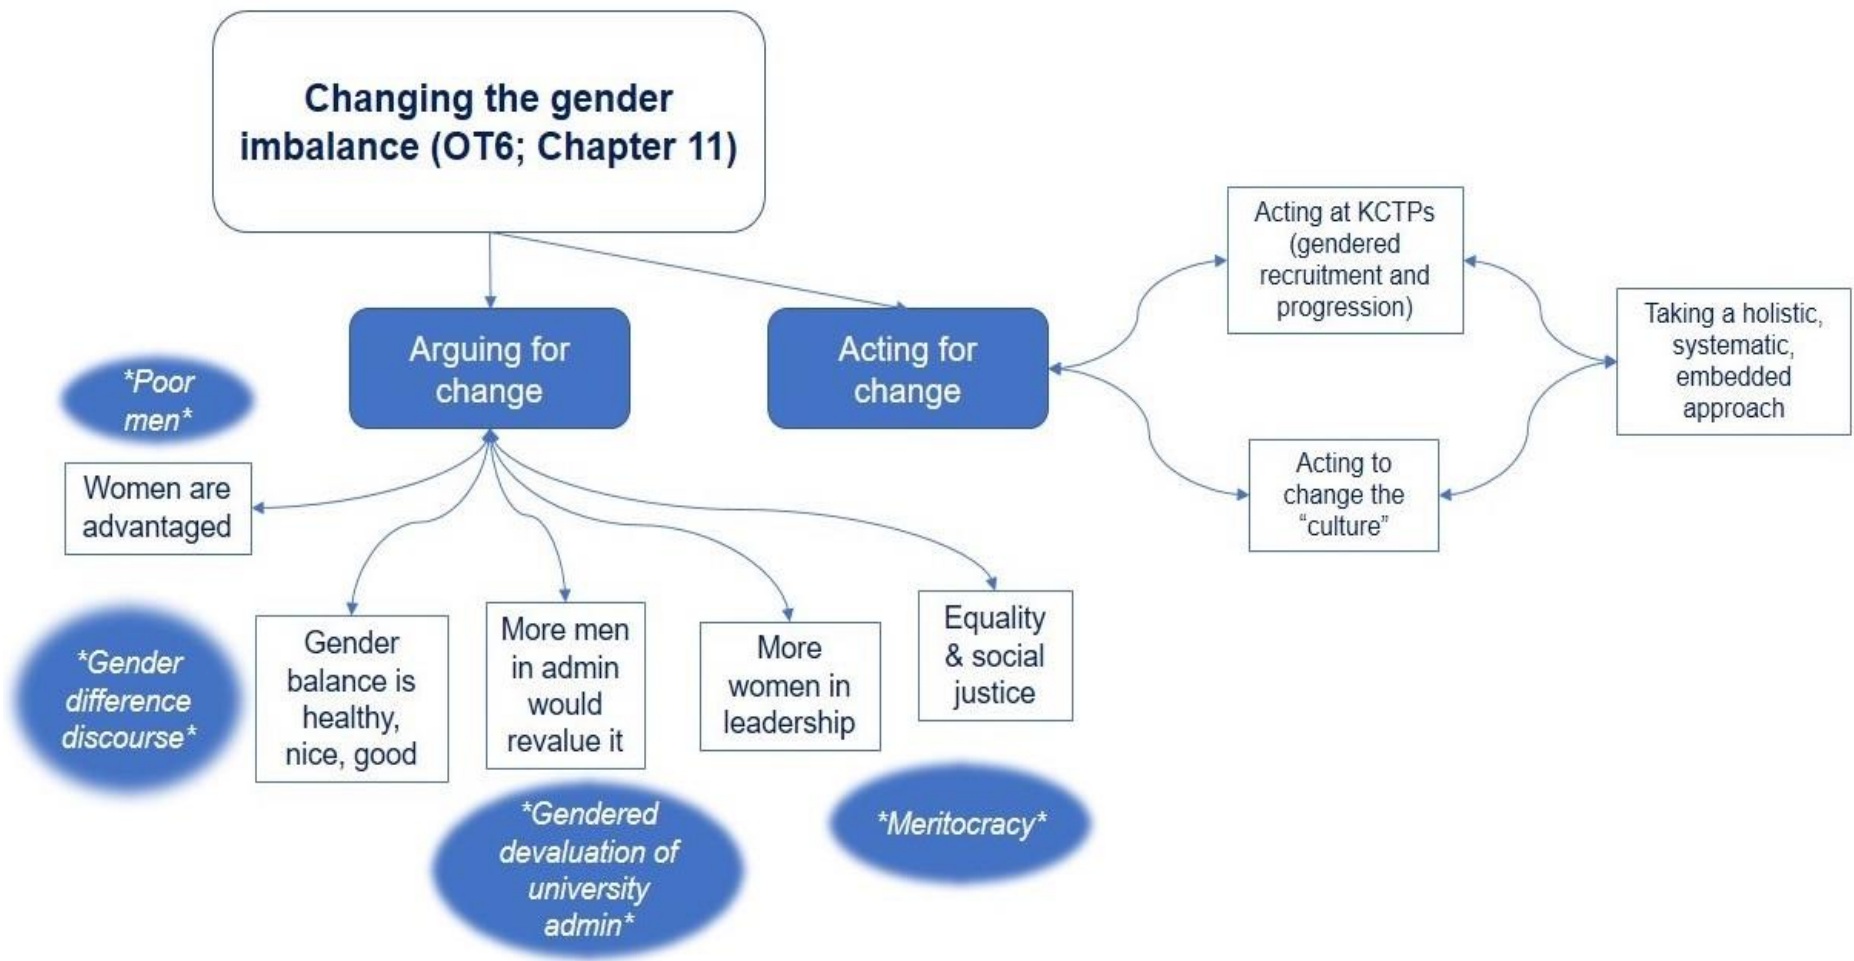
Changing the gender imbalance (OT6; Chapter 11)

Arguing for change

Acting for change

Acting at KCTPs (gendered recruitment and progression)

Taking a holistic, systematic, embedded approach

Acting to change the "culture"

*Poor men*

Women are advantaged

*Gender difference discourse*

Gender balance is healthy, nice, good

More men in admin would revalue it

More women in leadership

Equality & social justice

*Gendered devaluation of university admin*

*Meritocracy*